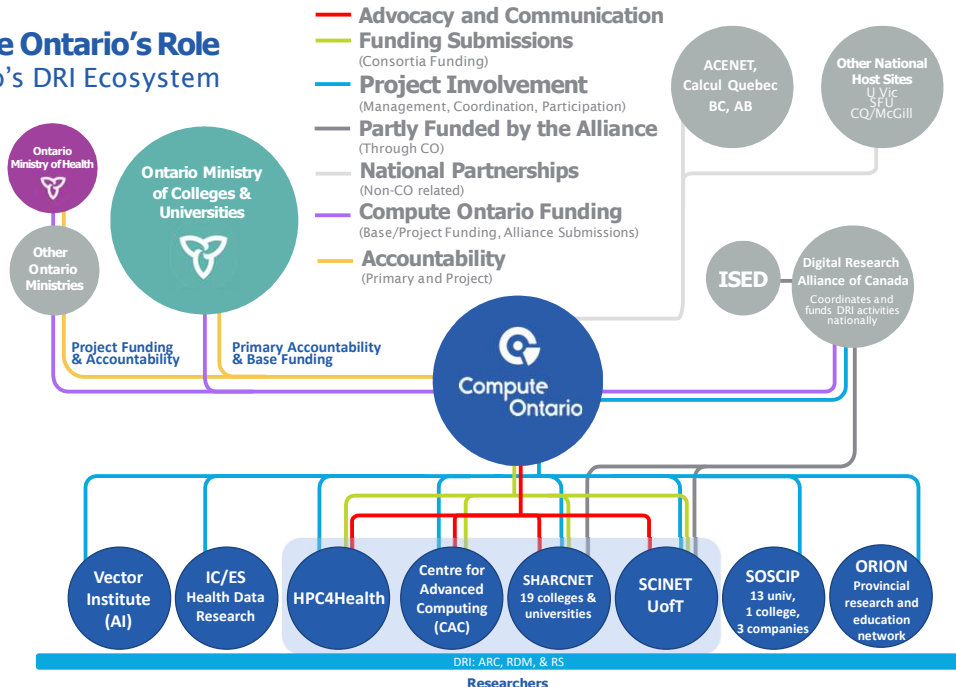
e Ontario's Role
o's DRI Ecosystem

Advocacy and Communication
Funding Submissions
(Consortia Funding)
Project Involvement
(Management, Coordination, Participation)
Partly Funded by the Alliance
(Through CO)
National Partnerships
(Non-CO related)
Compute Ontario Funding
(Base/Project Funding, Alliance Submissions)
Accountability
(Primary and Project)

ACENET, Calcul Quebec BC, AB

Other National Host Sites
U Vic
SFU
CQ/McGill

Ontario Ministry of Health

Other Ontario Ministries

Ontario Ministry of Colleges & Universities

ISED

Digital Research Alliance of Canada
Coordinates and funds DRI activities nationally

Project Funding & Accountability

Primary Accountability & Base Funding

Compute Ontario

Vector Institute (AI)

IC/ES Health Data Research

HPC4Health

Centre for Advanced Computing (CAC)

SHARCNET 19 colleges & universities

SCINET UofT

SOSCIP 13 univ, 1 college, 3 companies

ORION Provincial research and education network

DRI: ARC, RDM, & RS

Researchers